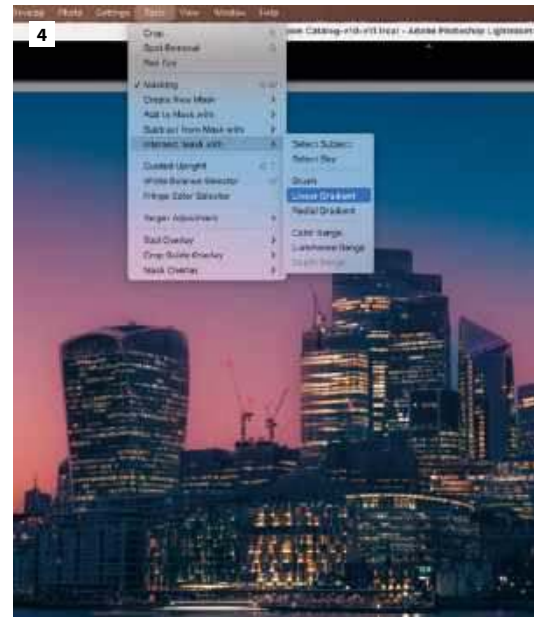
4

Develop Photo Settings Tools View Window Help

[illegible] Catalog-v10-v13.lrcat - Adobe Photoshop Lightroom

Crop
Spot Removal
Red Eye
✓ Masking
Create New Mask
Add to Mask with
Subtract from Mask with
Intersect Mask with
Guided Upright
White Balance Selector
Fringe Color Selector
Target Adjustment
Tool Overlay
Crop Guide Overlay
Mask Overlay

Select Subject
Select Sky
Brush
Linear Gradient
Radial Gradient
Color Range
Luminance Range
Depth Range